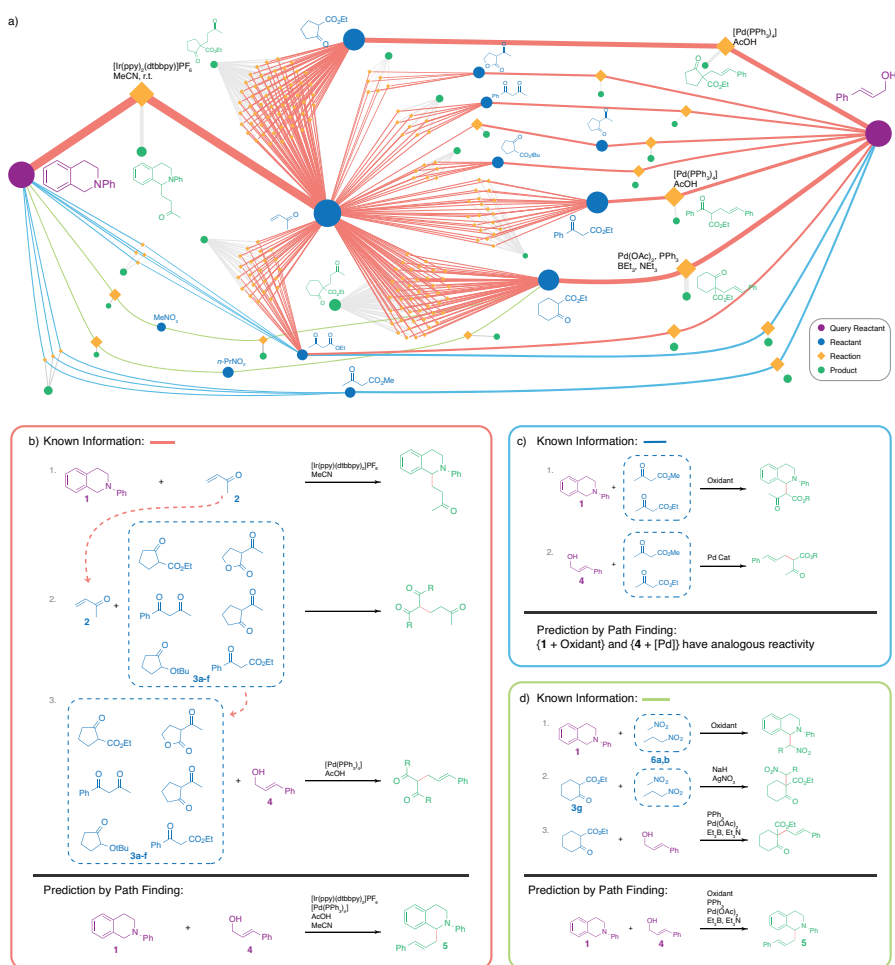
a)

$[Ir(ppy)_2(dtbbpy)]PF_6$
MeCN, r.t.

NPh

NPh

$CO_2Et$

O

$CO_2Et$

$[Pd(PPh_3)_4]$
AcOH

$CO_2Et$

OH

Ph

$CO_2^tBu$

$[Pd(PPh_3)_4]$
AcOH

Ph

$CO_2Et$

Ph

$CO_2Et$

$Pd(OAc)_2$, $PPh_3$
$BEt_3$, $NEt_3$

Ph

$CO_2Et$

$MeNO_2$

$n$-$PrNO_2$

OEt

$CO_2Me$

Query Reactant
Reactant
Reaction
Product

b) Known Information:

1.
1
Ph
2
$[Ir(ppy)_2(dtbbpy)]PF_6$
MeCN
Ph

2.
2
+
$CO_2Et$
Ph
OtBu
Ph
$CO_2Et$
3a-f
R
R

3.
$CO_2Et$
Ph
OtBu
Ph
$CO_2Et$
3a-f
+
OH
Ph
4
$[Pd(PPh_3)_4]$
AcOH
R
R
Ph

Prediction by Path Finding:
1
Ph
+
OH
Ph
4
$[Ir(ppy)_2(dtbbpy)]PF_6$
$[Pd(PPh_3)_4]$
AcOH
MeCN
N
Ph
Ph
5

c) Known Information:

1.
1
Ph
+
$CO_2Me$
$CO_2Et$
Oxidant
Ph
$CO_2R$

2.
OH
Ph
4
+
$CO_2Me$
$CO_2Et$
Pd Cat
Ph
$CO_2R$

Prediction by Path Finding:
{1 + Oxidant} and {4 + [Pd]} have analogous reactivity

d) Known Information:

1.
1
Ph
+
$NO_2$
$NO_2$
6a,b
Oxidant
Ph
R
$NO_2$

2.
$CO_2Et$
3g
+
$NO_2$
$NO_2$
NaH
$AgNO_3$
$O_2N$
R
$CO_2Et$

3.
$CO_2Et$
+
OH
Ph
$PPh_3$
$Pd(OAc)_2$
$Et_3B$, $Et_3N$
$CO_2Et$
Ph

Prediction by Path Finding:
1
Ph
+
OH
Ph
4
Oxidant
$PPh_3$
$Pd(OAc)_2$
$Et_3B$, $Et_3N$
N
Ph
Ph
5